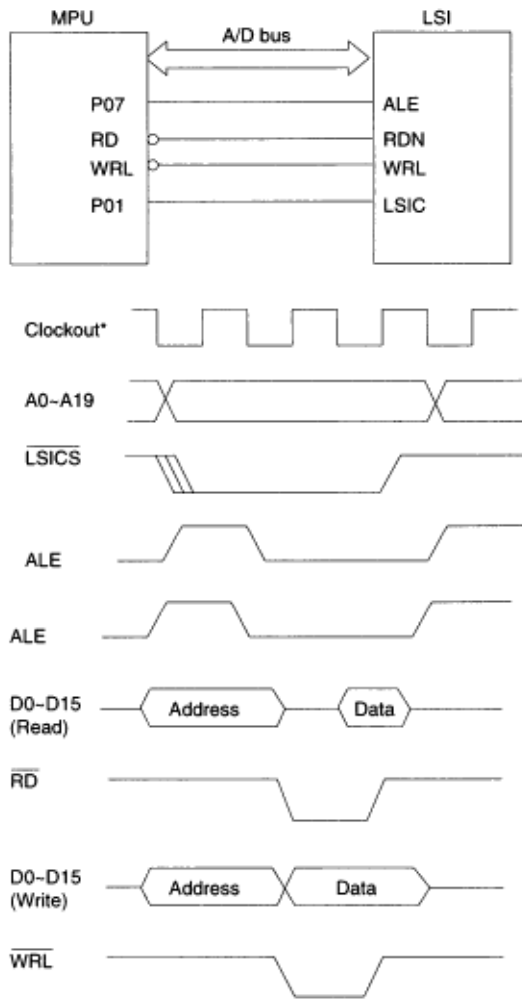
MPU

A/D bus

LSI

P07

RD

WRL

P01

ALE

RDN

WRL

LSIC

Clockout*

A0~A19

$\overline{\text{LSICS}}$

ALE

ALE

D0~D15 (Read)

Address

Data

$\overline{\text{RD}}$

D0~D15 (Write)

Address

Data

$\overline{\text{WRL}}$